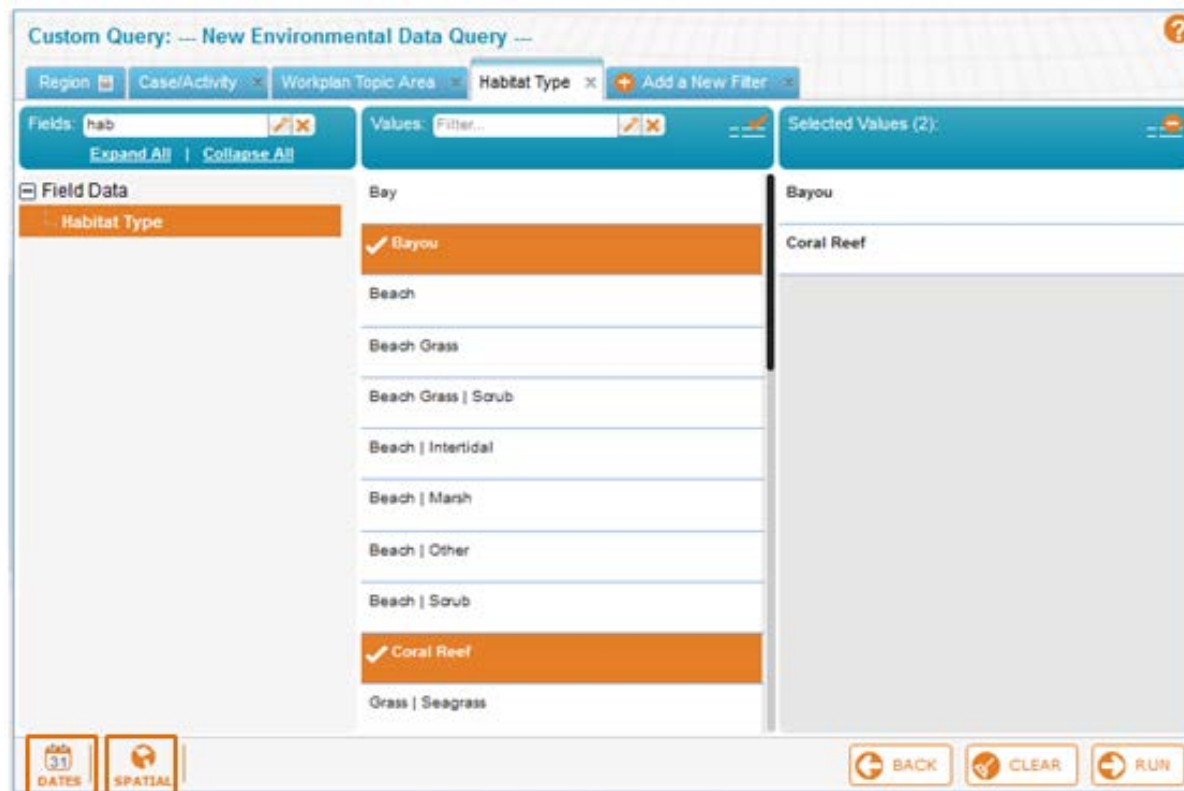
Custom Query: — New Environmental Data Query —

Region | Case/Activity | Workplan Topic Area | Habitat Type | Add a New Filter

Fields: hab

Expand All | Collapse All

Field Data

Habitat Type

Values: Filter...

Bay

Bayou

Beach

Beach Grass

Beach Grass | Scrub

Beach | Intertidal

Beach | Marsh

Beach | Other

Beach | Scrub

Coral Reef

Grass | Seagrass

Selected Values (2):

Bayou

Coral Reef

31 DATES

SPATIAL

BACK

CLEAR

RUN